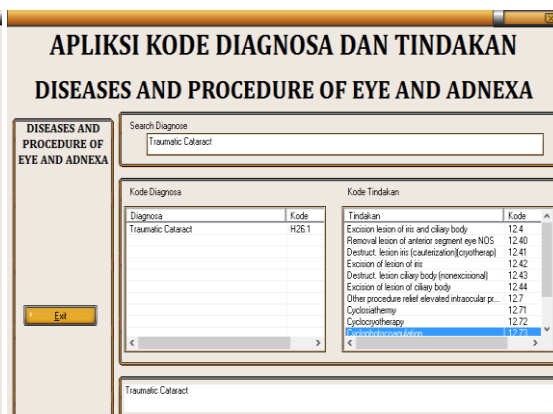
APLIKSI KODE DIAGNOSA DAN TINDAKAN

DISEASES AND PROCEDURE OF EYE AND ADNEXA

DISEASES AND PROCEDURE OF EYE AND ADNEXA

Exit

Search Diagnose

Traumatic Cataract

Kode Diagnosa

| Diagnosa | Kode |
|---|---|
| Traumatic Cataract | H26.1 |

Kode Tindakan

| Tindakan | Kode |
|---|---|
| Excision lesion of iris and ciliary body | 12.4 |
| Removal lesion of anterior segment eye NOS | 12.40 |
| Destruct. lesion iris (cauterization)(cryotherap) | 12.41 |
| Excision of lesion of iris | 12.42 |
| Destruct. lesion ciliary body (nonexcisional) | 12.43 |
| Excision of lesion of ciliary body | 12.44 |
| Other procedure relief elevated intraocular pr... | 12.7 |
| Cyclodiathermy | 12.71 |
| Cyclocryotherapy | 12.72 |
| Cyclophotocoagulation | 12.73 |

Traumatic Cataract